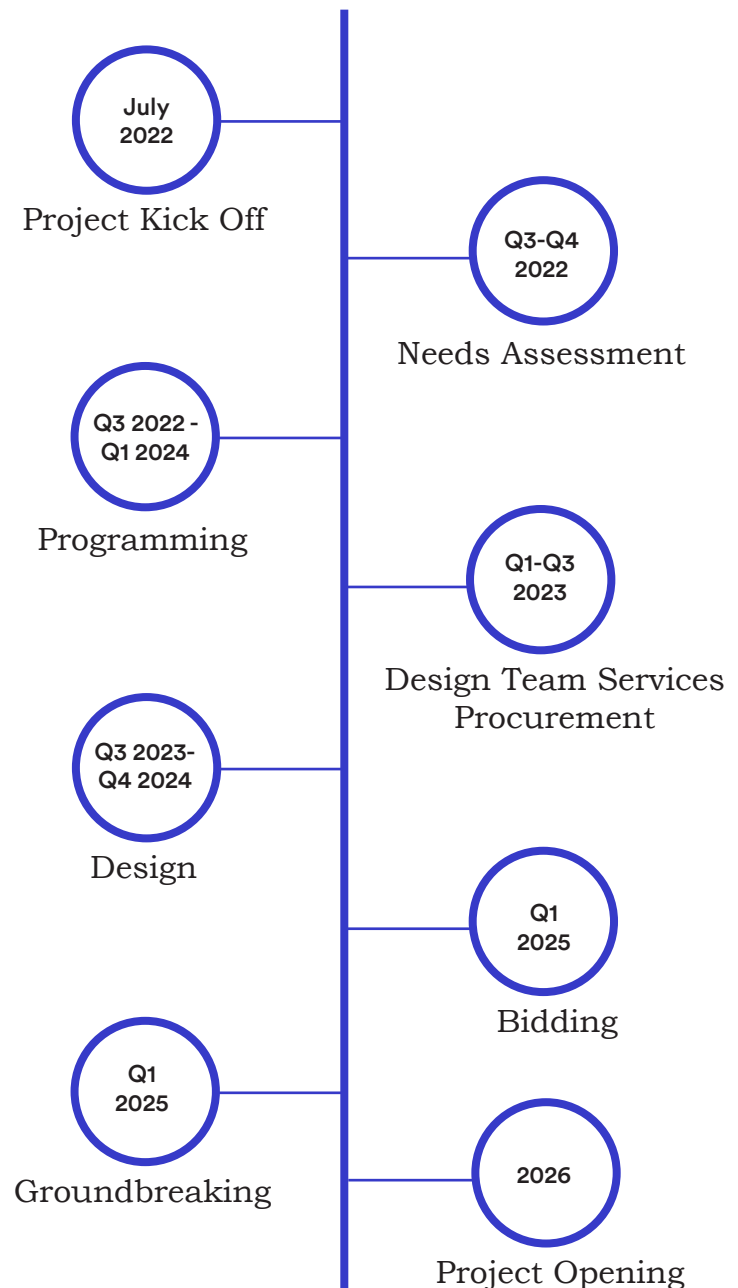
July 2022
Project Kick Off

Q3-Q4 2022
Needs Assessment

Q3 2022 - Q1 2024
Programming

Q1-Q3 2023
Design Team Services Procurement

Q3 2023- Q4 2024
Design

Q1 2025
Bidding

Q1 2025
Groundbreaking

2026
Project Opening